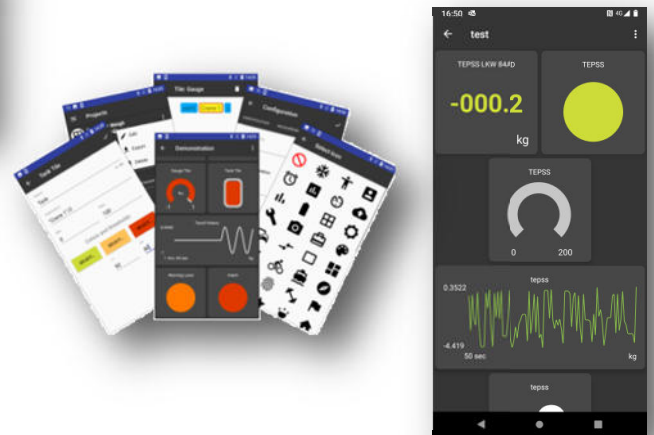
Tile: Gauge

Projects

Configuration

Tank Tile

Demonstration

Select Icon

Gauge Tile

Tank Tile

Trend History

Warning Lamp

Alarm

16:50

test

TEPSS LKW 84#D

-000.2

kg

TEPSS

TEPSS

0

200

tepss

0.3522

-4.419

50 sec

kg

tepss